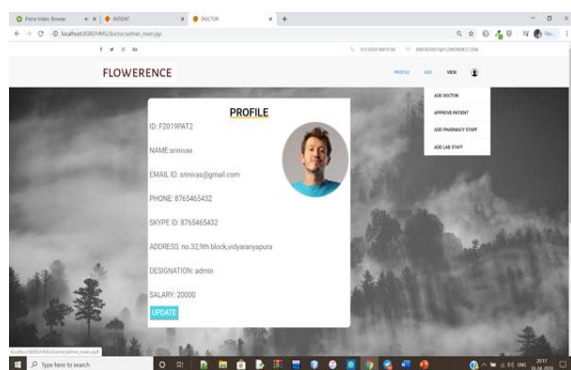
Prime Video: Browse | PATIENT | DOCTOR | +

localhost:8080/HMS/doctor/admin_main.jsp

f ♥ ◎ in

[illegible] | EMERGENCY@FLOWERENCE.COM

FLOWERENCE

PROFILE ADD VIEW

ADD DOCTOR
APPROVE PATIENT
ADD PHARMACY STAFF
ADD LAB STAFF

PROFILE

ID: F2019PAT2

NAME:srinivas

EMAIL ID: srinivas@gmail.com

PHONE: 8765465432

SKYPE ID: 8765465432

ADDRESS: no.32,9th block,vidyaranyapura

DESIGNATION: admin

SALARY: 20000

UPDATE

localhost:8080/HMS/doctor/admin_main.jsp#

Type here to search

ENG 20:17 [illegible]